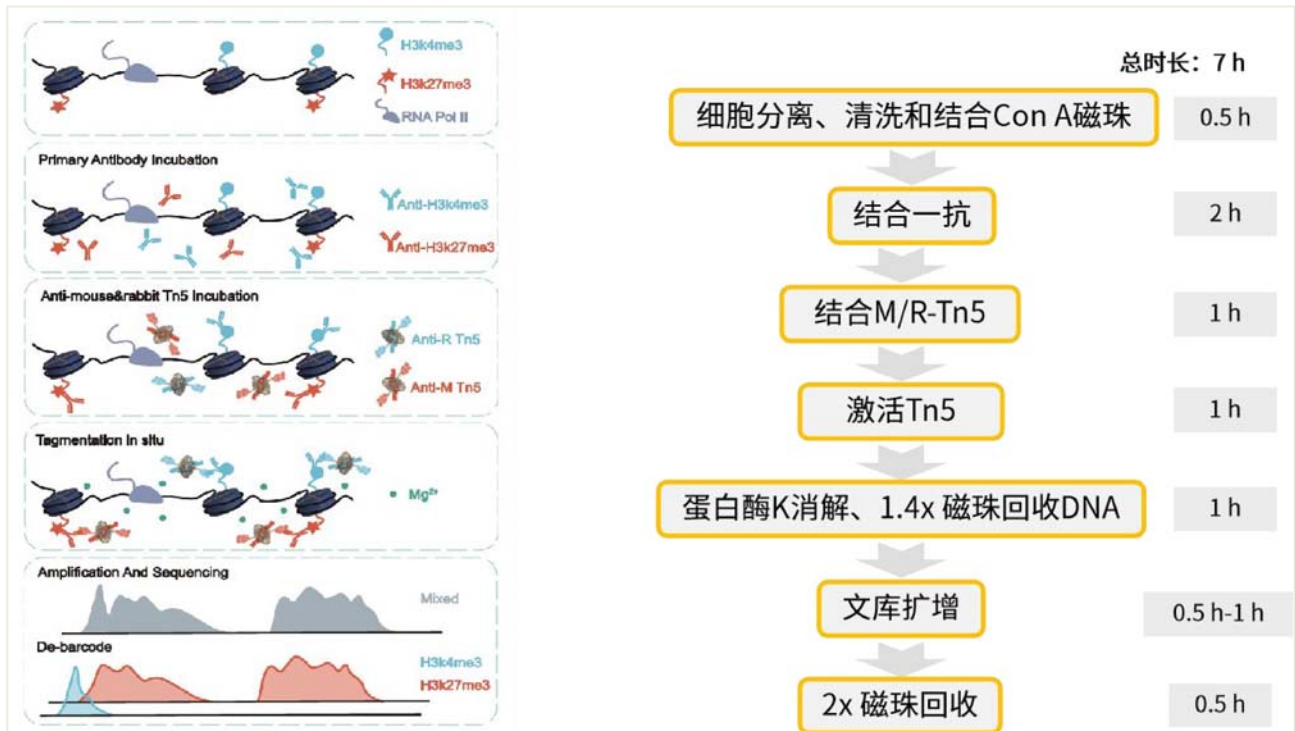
H3k4me3
H3k27me3
RNA Pol II

Primary Antibody Incubation
Anti-H3k4me3
Anti-H3k27me3

Anti-mouse&rabbit Tn5 Incubation
Anti-R Tn5
Anti-M Tn5

Tagmentation in situ
$Mg^{2+}$

Amplification And Sequencing
Mixed

De-barcode
H3k4me3
H3k27me3

总时长：7 h

细胞分离、清洗和结合Con A磁珠 0.5 h
结合一抗 2 h
结合M/R-Tn5 1 h
激活Tn5 1 h
蛋白酶K消解、1.4x 磁珠回收DNA 1 h
文库扩增 0.5 h-1 h
2x 磁珠回收 0.5 h